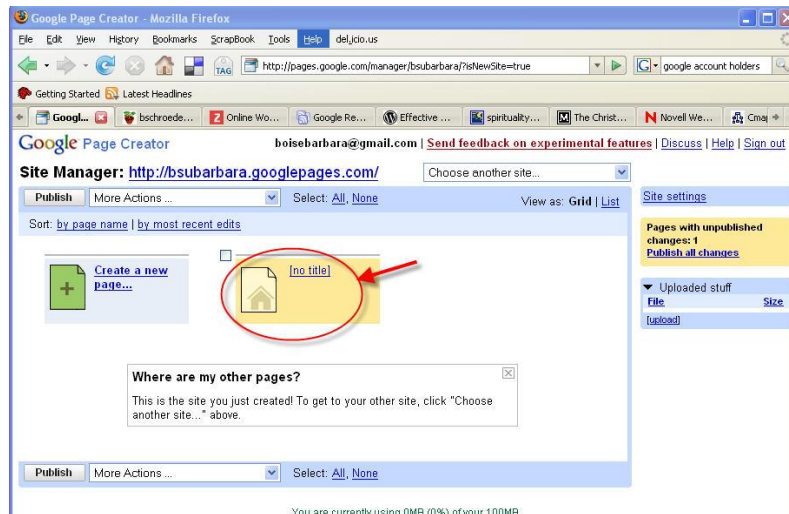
Google Page Creator - Mozilla Firefox

File Edit View History Bookmarks ScrapBook Tools Help del.icio.us

TAG http://pages.google.com/manager/bsubarbara/?isNewSite=true

google account holders

Getting Started Latest Headlines

Googl... bschroede... Online Wo... Google Re... Effective ... spirituality... The Christ... Novell We... Cma

Google Page Creator boisebarbara@gmail.com | Send feedback on experimental features | Discuss | Help | Sign out

Site Manager: http://bsubarbara.googlepages.com/ Choose another site...

Publish More Actions ... Select: All, None View as: Grid | List

Site settings

Sort: by page name | by most recent edits

Pages with unpublished changes: 1
Publish all changes

Create a new page...

[no title]

Uploaded stuff
File Size
[upload]

Where are my other pages?

This is the site you just created! To get to your other site, click "Choose another site..." above.

Publish More Actions ... Select: All, None

You are currently using 0MB (0%) of your 100MB